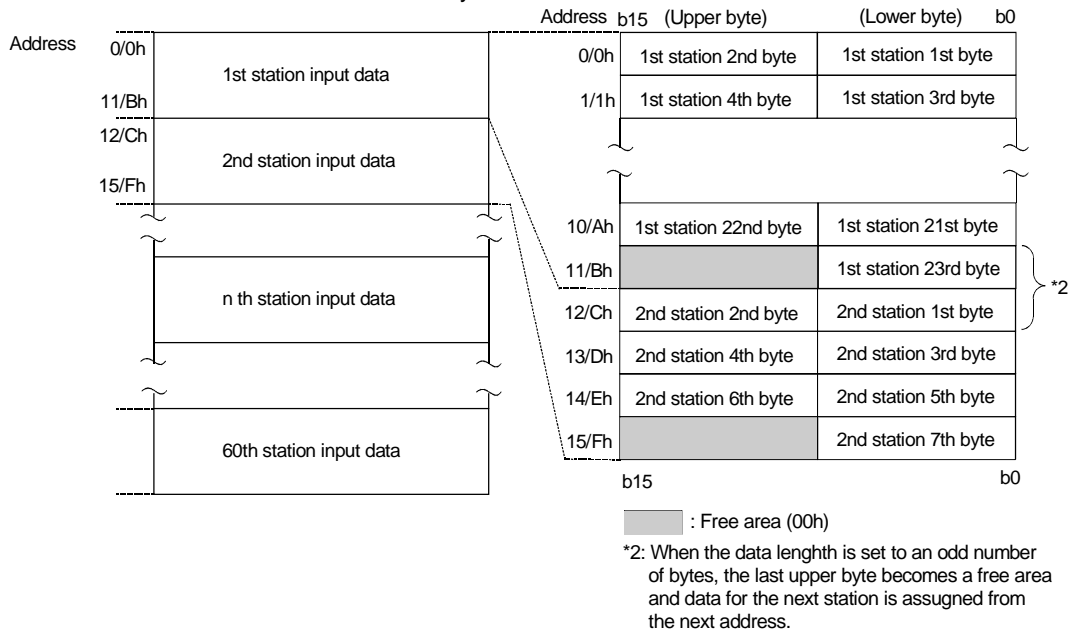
Address

0/0h

1st station input data

11/Bh

12/Ch

2nd station input data

15/Fh

n th station input data

60th station input data

Address b15 (Upper byte) (Lower byte) b0

| | | |
|---|---|---|
| 0/0h | 1st station 2nd byte | 1st station 1st byte |
| 1/1h | 1st station 4th byte | 1st station 3rd byte |
| 10/Ah | 1st station 22nd byte | 1st station 21st byte |
| 11/Bh | | 1st station 23rd byte |
| 12/Ch | 2nd station 2nd byte | 2nd station 1st byte |
| 13/Dh | 2nd station 4th byte | 2nd station 3rd byte |
| 14/Eh | 2nd station 6th byte | 2nd station 5th byte |
| 15/Fh | | 2nd station 7th byte |

*2

b15 b0

: Free area (00h)

*2: When the data lenghth is set to an odd number of bytes, the last upper byte becomes a free area and data for the next station is assugned from the next address.